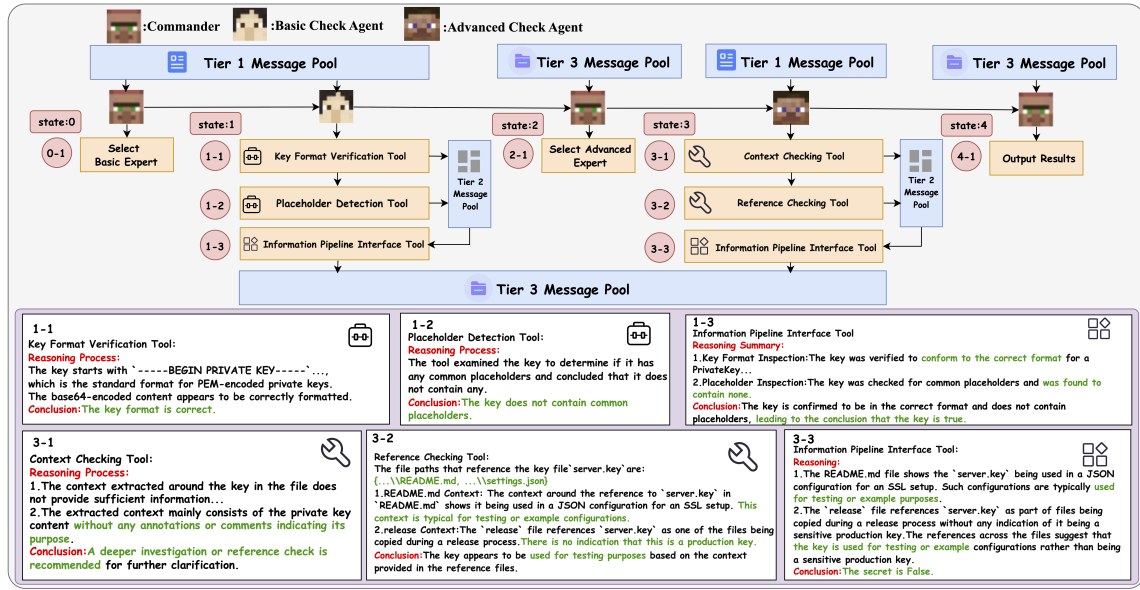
:Commander :Basic Check Agent :Advanced Check Agent

Tier 1 Message Pool

Tier 3 Message Pool

Tier 1 Message Pool

Tier 3 Message Pool

state:0
0-1
Select Basic Expert

state:1
1-1 Key Format Verification Tool
1-2 Placeholder Detection Tool
1-3 Information Pipeline Interface Tool

Tier 2 Message Pool

state:2
2-1
Select Advanced Expert

state:3
3-1 Context Checking Tool
3-2 Reference Checking Tool
3-3 Information Pipeline Interface Tool

Tier 2 Message Pool

state:4
4-1
Output Results

Tier 3 Message Pool

1-1
Key Format Verification Tool:
Reasoning Process:
The key starts with `-----BEGIN PRIVATE KEY-----`..., which is the standard format for PEM-encoded private keys. The base64-encoded content appears to be correctly formatted.
Conclusion:The key format is correct.

1-2
Placeholder Detection Tool:
Reasoning Process:
The tool examined the key to determine if it has any common placeholders and concluded that it does not contain any.
Conclusion:The key does not contain common placeholders.

1-3
Information Pipeline Interface Tool
Reasoning Summary:
1.Key Format Inspection:The key was verified to conform to the correct format for a PrivateKey...
2.Placeholder Inspection:The key was checked for common placeholders and was found to contain none.
Conclusion:The key is confirmed to be in the correct format and does not contain placeholders, leading to the conclusion that the key is true.

3-1
Context Checking Tool:
Reasoning Process:
1.The context extracted around the key in the file does not provide sufficient information...
2.The extracted context mainly consists of the private key content without any annotations or comments indicating its purpose.
Conclusion:A deeper investigation or reference check is recommended for further clarification.

3-2
Reference Checking Tool:
The file paths that reference the key file`server.key`are:
{...\\README.md, ...\\settings.json}
1.README.md Context: The context around the reference to `server.key` in `README.md` shows it being used in a JSON configuration for an SSL setup. This context is typical for testing or example configurations.
2.release Context:The `release` file references `server.key` as one of the files being copied during a release process.There is no indication that this is a production key.
Conclusion:The key appears to be used for testing purposes based on the context provided in the reference files.

3-3
Information Pipeline Interface Tool:
Reasoning:
1.The README.md file shows the `server.key` being used in a JSON configuration for an SSL setup. Such configurations are typically used for testing or example purposes.
2.The `release` file references `server.key` as part of files being copied during a release process without any indication of it being a sensitive production key.The references across the files suggest that the key is used for testing or example configurations rather than being a sensitive production key.
Conclusion:The secret is False.